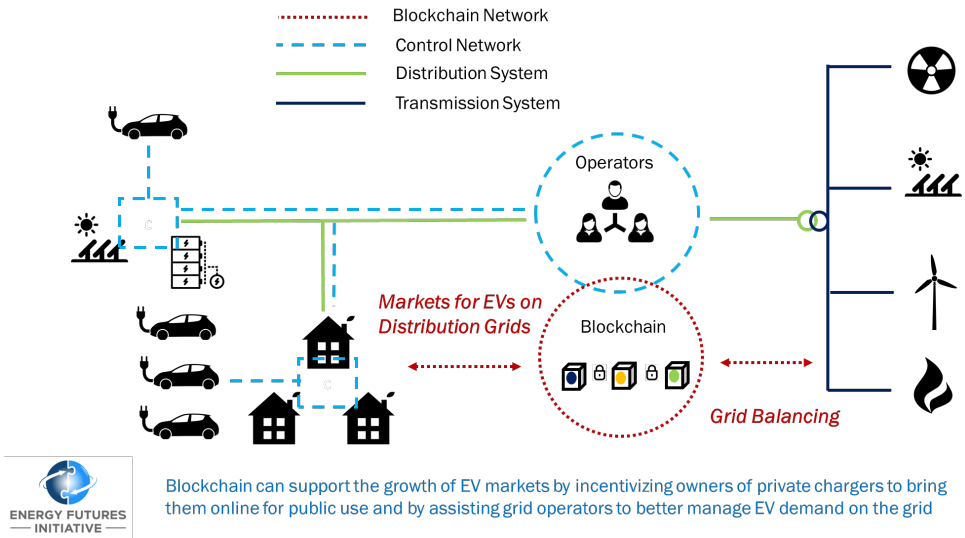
Blockchain Network
Control Network
Distribution System
Transmission System

Operators

C

C

Markets for EVs on Distribution Grids

Blockchain

Grid Balancing

ENERGY FUTURES INITIATIVE

Blockchain can support the growth of EV markets by incentivizing owners of private chargers to bring them online for public use and by assisting grid operators to better manage EV demand on the grid